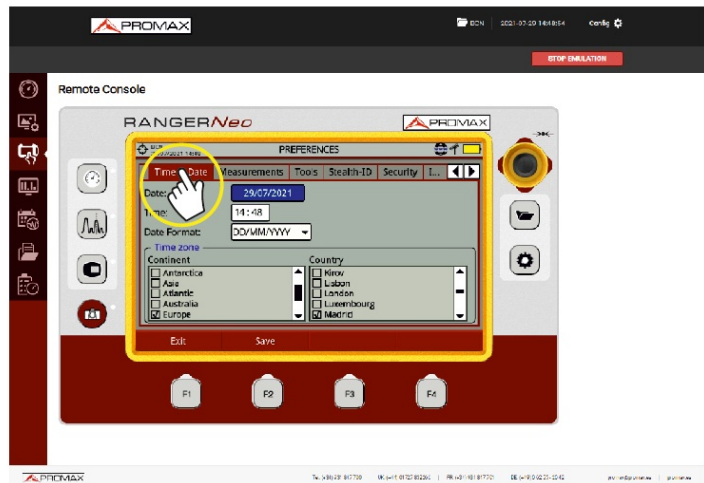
PROMAX

BCN | 2021-07-29 14:48:54 | Config

STOP EMULATION

Remote Console

RANGERNeo

PROMAX

29/07/2021 14:48

PREFERENCES

Time & Date | Measurements | Tools | Stealth-ID | Security | I...

Date: 29/07/2021

Time: 14 : 48

Date Format: DD/MM/YYYY

Time zone

Continent
Antarctica
Asia
Atlantic
Australia
Europe

Country
Kirov
Lisbon
London
Luxembourg
Madrid

Exit

Save

F1

F2

F3

F4

PROMAX

Tel. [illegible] | UK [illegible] | FR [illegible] | DE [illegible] | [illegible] | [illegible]